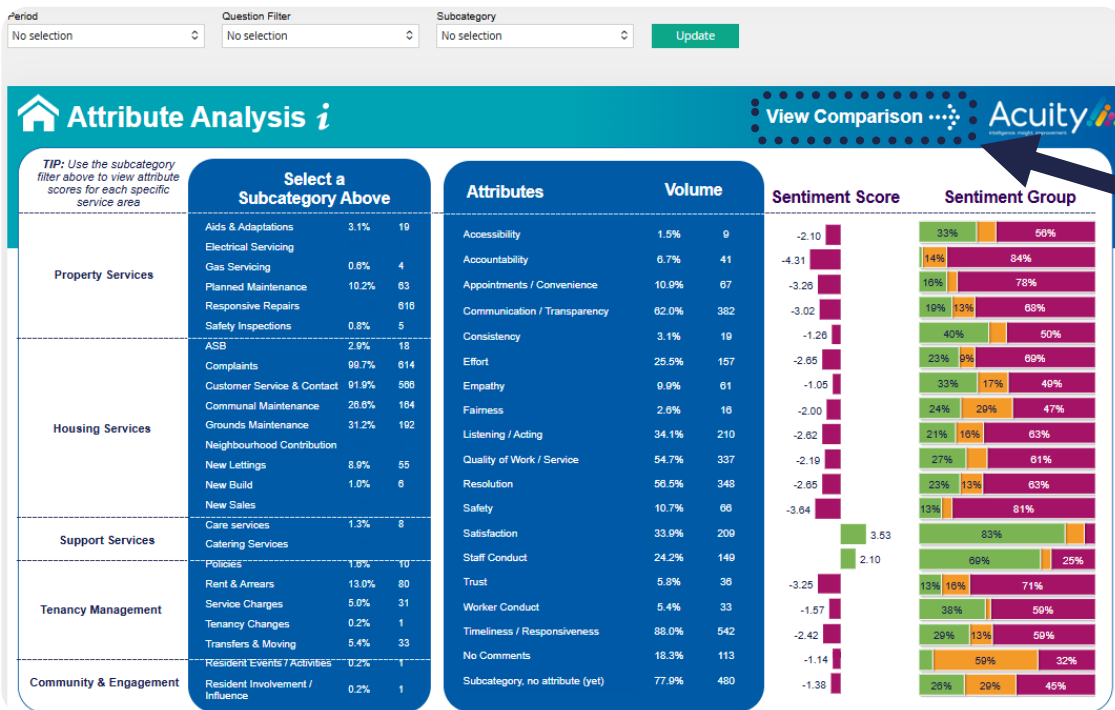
Period
No selection

Question Filter
No selection

Subcategory
No selection

Update

Attribute Analysis i

View Comparison

Acuity

TIP: Use the subcategory filter above to view attribute scores for each specific service area

Select a Subcategory Above

| | | | |
|---|---|---|---|
| Property Services | Aids & Adaptations | 3.1% | 19 |
| | Electrical Servicing | | |
| | Gas Servicing | 0.6% | 4 |
| | Planned Maintenance | 10.2% | 63 |
| | Responsive Repairs | | 616 |
| | Safety Inspections | 0.8% | 5 |
| Housing Services | ASB | 2.9% | 18 |
| | Complaints | 99.7% | 614 |
| | Customer Service & Contact | 91.9% | 566 |
| | Communal Maintenance | 26.6% | 164 |
| | Grounds Maintenance | 31.2% | 192 |
| | Neighbourhood Contribution | | |
| | New Lettings | 8.9% | 55 |
| | New Build | 1.0% | 6 |
| | New Sales | | |
| Support Services | Care services | 1.3% | 8 |
| | Catering Services | | |
| Tenancy Management | Policies | 1.6% | 10 |
| | Rent & Arrears | 13.0% | 80 |
| | Service Charges | 5.0% | 31 |
| | Tenancy Changes | 0.2% | 1 |
| | Transfers & Moving | 5.4% | 33 |
| Community & Engagement | Resident Events / Activities | 0.2% | 1 |
| | Resident Involvement / Influence | 0.2% | 1 |

| Attributes | Volume | | Sentiment Score | Sentiment Group |
|---|---|---|---|---|
| Accessibility | 1.5% | 9 | -2.10 | 33% 56% |
| Accountability | 6.7% | 41 | -4.31 | 14% 84% |
| Appointments / Convenience | 10.9% | 67 | -3.26 | 16% 78% |
| Communication / Transparency | 62.0% | 382 | -3.02 | 19% 13% 68% |
| Consistency | 3.1% | 19 | -1.26 | 40% 50% |
| Effort | 25.5% | 157 | -2.65 | 23% 9% 69% |
| Empathy | 9.9% | 61 | -1.05 | 33% 17% 49% |
| Fairness | 2.6% | 16 | -2.00 | 24% 29% 47% |
| Listening / Acting | 34.1% | 210 | -2.62 | 21% 16% 63% |
| Quality of Work / Service | 54.7% | 337 | -2.19 | 27% 61% |
| Resolution | 56.5% | 348 | -2.65 | 23% 13% 63% |
| Safety | 10.7% | 66 | -3.64 | 13% 81% |
| Satisfaction | 33.9% | 209 | 3.53 | 83% |
| Staff Conduct | 24.2% | 149 | 2.10 | 69% 25% |
| Trust | 5.8% | 36 | -3.25 | 13% 16% 71% |
| Worker Conduct | 5.4% | 33 | -1.57 | 38% 59% |
| Timeliness / Responsiveness | 88.0% | 542 | -2.42 | 29% 13% 59% |
| No Comments | 18.3% | 113 | -1.14 | 59% 32% |
| Subcategory, no attribute (yet) | 77.9% | 480 | -1.38 | 26% 29% 45% |